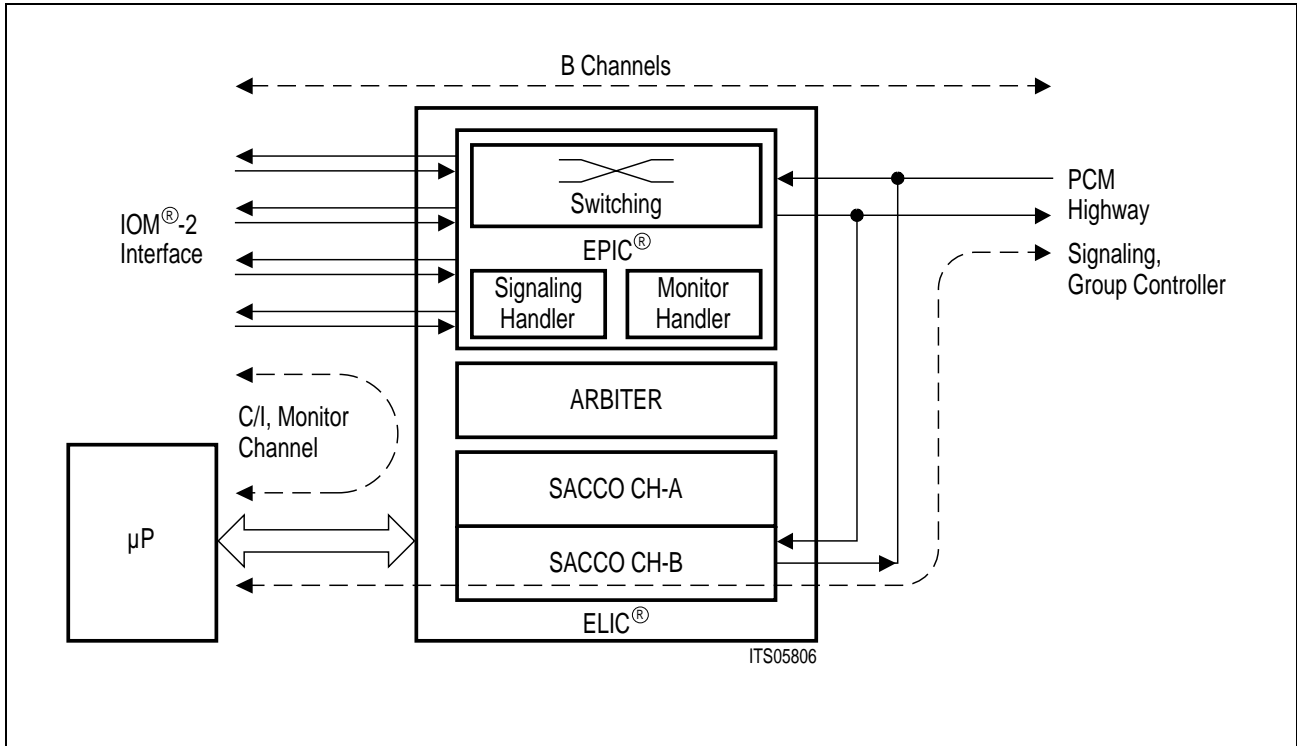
B Channels

IOM®-2
Interface

Switching

EPIC®

Signaling
Handler

Monitor
Handler

PCM
Highway

Signaling,
Group Controller

C/I, Monitor
Channel

ARBITER

SACCO CH-A

μP

SACCO CH-B

ELIC®

ITS05806